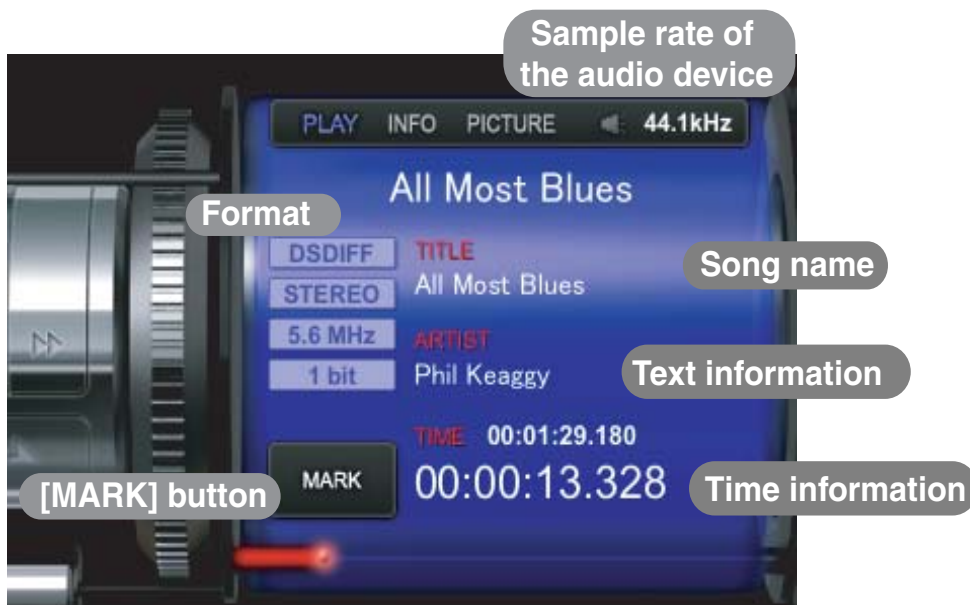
Sample rate of the audio device

PLAY INFO PICTURE 44.1kHz

All Most Blues

Format

DSDIFF
STEREO
5.6 MHz
1 bit

TITLE
All Most Blues

Song name

ARTIST
Phil Keaggy

Text information

TIME 00:01:29.180

MARK

00:00:13.328

[MARK] button

Time information